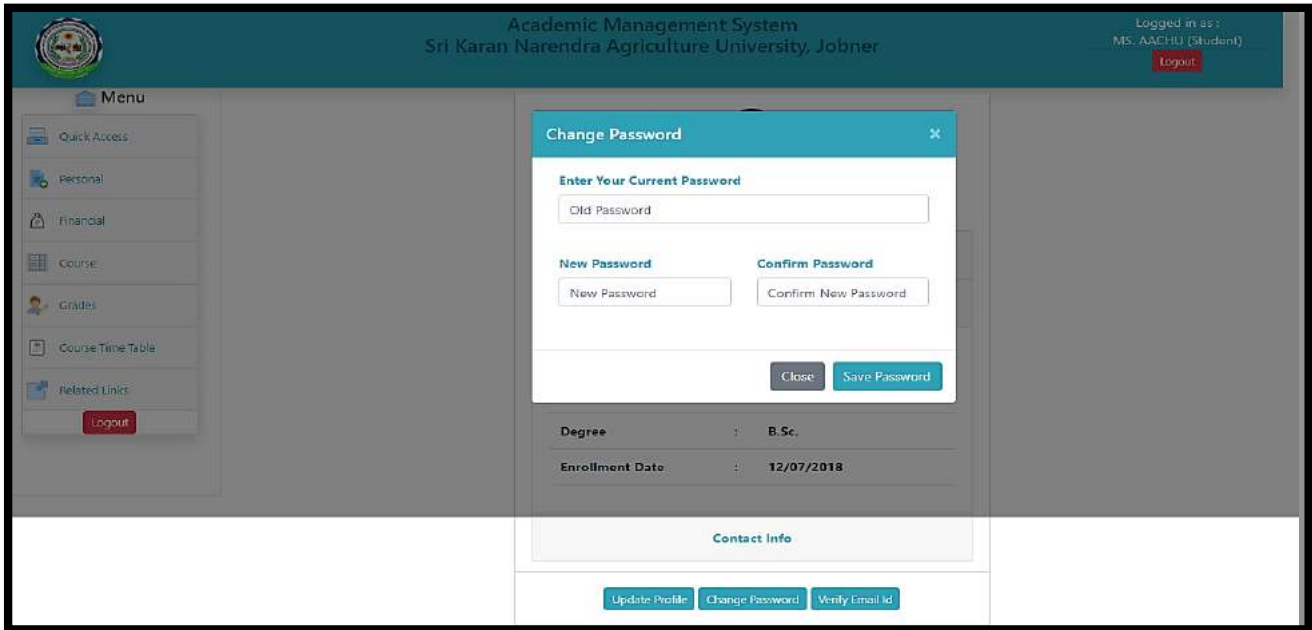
Academic Management System
Sri Karan Narendra Agriculture University, Jobner

Logged in as :
MS. AACHU (Student)
Logout

Menu

Quick Access
Personal
Financial
Course
Grades
Course Time Table
Related Links
Logout

Change Password ×

Enter Your Current Password
Old Password

New Password
New Password

Confirm Password
Confirm New Password

Close
Save Password

| Degree | : | B.Sc. |
|---|---|---|
| Enrollment Date | : | 12/07/2018 |

Contact Info

Update Profile
Change Password
Verify Email Id